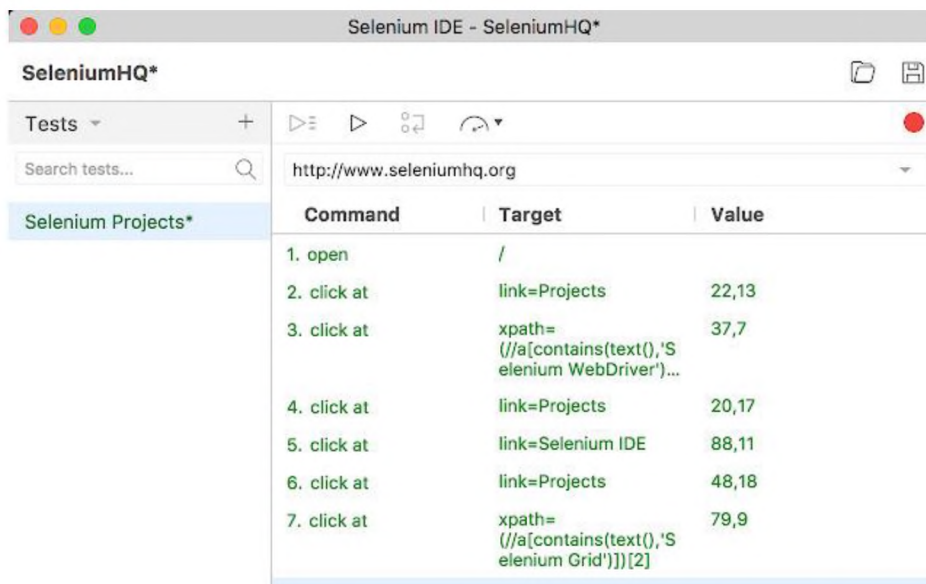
Selenium IDE - SeleniumHQ*

SeleniumHQ*

Tests +

Search tests...

Selenium Projects*

http://www.seleniumhq.org

| Command | Target | Value |
|---|---|---|
| 1. open | / | |
| 2. click at | link=Projects | 22,13 |
| 3. click at | xpath=(//a[contains(text(),'Selenium WebDriver')... | 37,7 |
| 4. click at | link=Projects | 20,17 |
| 5. click at | link=Selenium IDE | 88,11 |
| 6. click at | link=Projects | 48,18 |
| 7. click at | xpath=(//a[contains(text(),'Selenium Grid')])[2] | 79,9 |